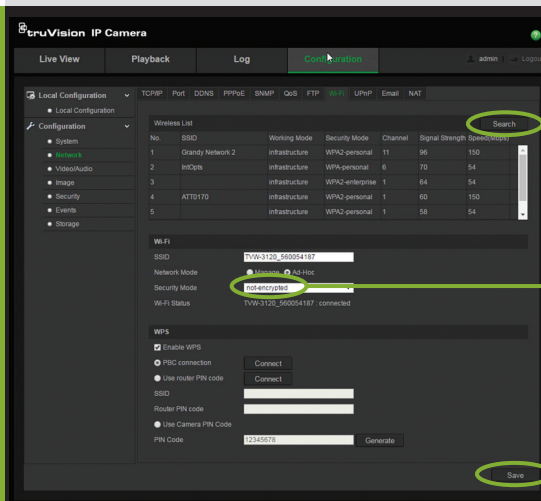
truVision IP Camera

Live View Playback Log Configuration admin Logout

Local Configuration
Local Configuration
Configuration
System
Network
Video/Audio
Image
Security
Events
Storage

TCP/IP Port DDNS PPPoE SNMP QoS FTP Wi-Fi UPnP Email NAT

Wireless List

Search

| No. | SSID | Working Mode | Security Mode | Channel | Signal Strength | Speed(Mbps) |
|---|---|---|---|---|---|---|
| 1 | Grandy Network 2 | infrastructure | WPA2-personal | 11 | 96 | 150 |
| 2 | IntOpts | infrastructure | WPA-personal | 6 | 70 | 54 |
| 3 | | infrastructure | WPA2-enterprise | 1 | 64 | 54 |
| 4 | ATT0170 | infrastructure | WPA2-personal | 1 | 60 | 150 |
| 5 | | infrastructure | WPA2-personal | 1 | 58 | 54 |

Wi-Fi
SSID TVW-3120_560054187
Network Mode Manage Ad-Hoc
Security Mode not-encrypted
Wi-Fi Status TVW-3120_560054187 : connected

WPS
Enable WPS
PBC connection Connect
Use router PIN code Connect
SSID
Router PIN code
Use Camera PIN Code
PIN Code 12345678 Generate

Save